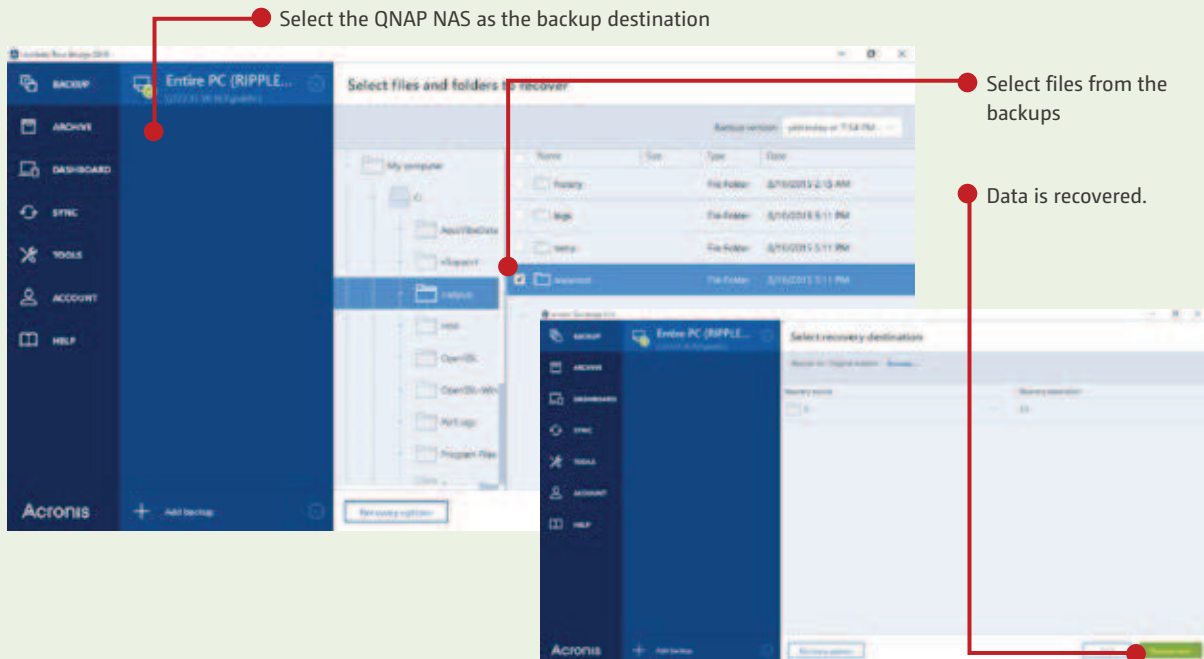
Select the QNAP NAS as the backup destination

Select files from the backups

Data is recovered.

BACKUP
ARCHIVE
DASHBOARD
SYNC
TOOLS
ACCOUNT
HELP
Acronis

Entire PC (RIPPLE...
Add backup

Select files and folders to recover
Backup version: yesterday at 7:58 PM

| Name | Size | Type | Date |
|---|---|---|---|
| history | | File folder | 8/10/2015 2:15 AM |
| logs | | File folder | 8/10/2015 5:11 PM |
| temp | | File folder | 8/10/2015 5:11 PM |
| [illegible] | | File folder | 8/10/2015 5:11 PM |

My computer
C:
AppVRetData
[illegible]
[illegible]
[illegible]
OpenSSL
OpenSSL-Win
PerfLogs
Program Files

Recovery options

BACKUP
ARCHIVE
DASHBOARD
SYNC
TOOLS
ACCOUNT
HELP
Acronis

Entire PC (RIPPLE...
Add backup

Select recovery destination
Recovery options
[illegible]